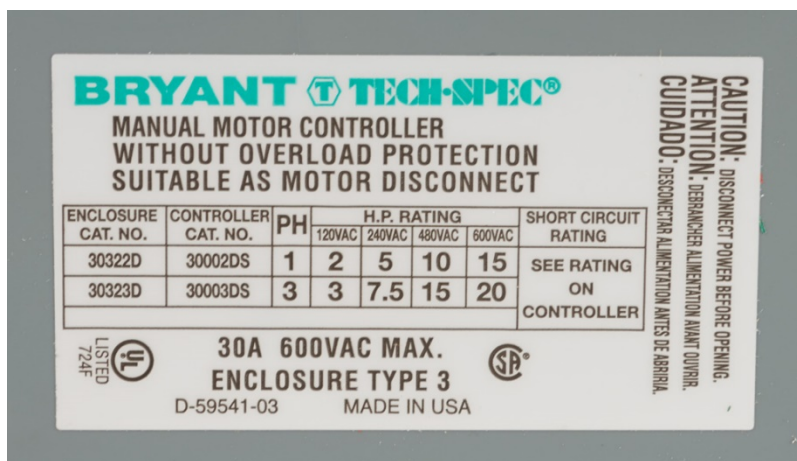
BRYANT Ⓣ TECH-SPEC®

MANUAL MOTOR CONTROLLER
WITHOUT OVERLOAD PROTECTION
SUITABLE AS MOTOR DISCONNECT

| ENCLOSURE CAT. NO. | CONTROLLER CAT. NO. | PH | H.P. RATING 120VAC | 240VAC | 480VAC | 600VAC | SHORT CIRCUIT RATING |
|---|---|---|---|---|---|---|---|
| 30322D | 30002DS | 1 | 2 | 5 | 10 | 15 | SEE RATING |
| 30323D | 30003DS | 3 | 3 | 7.5 | 15 | 20 | ON |
| | | | | | | | CONTROLLER |

LISTED 724F UL

30A 600VAC MAX.
ENCLOSURE TYPE 3

SA

D-59541-03 MADE IN USA

CAUTION: DISCONNECT POWER BEFORE OPENING.
ATTENTION: DEBRANCHER ALIMENTATION AVANT OUVRIR.
CUIDADO: DESCONECTAR ALIMENTACION ANTES DE ABRIRLA.